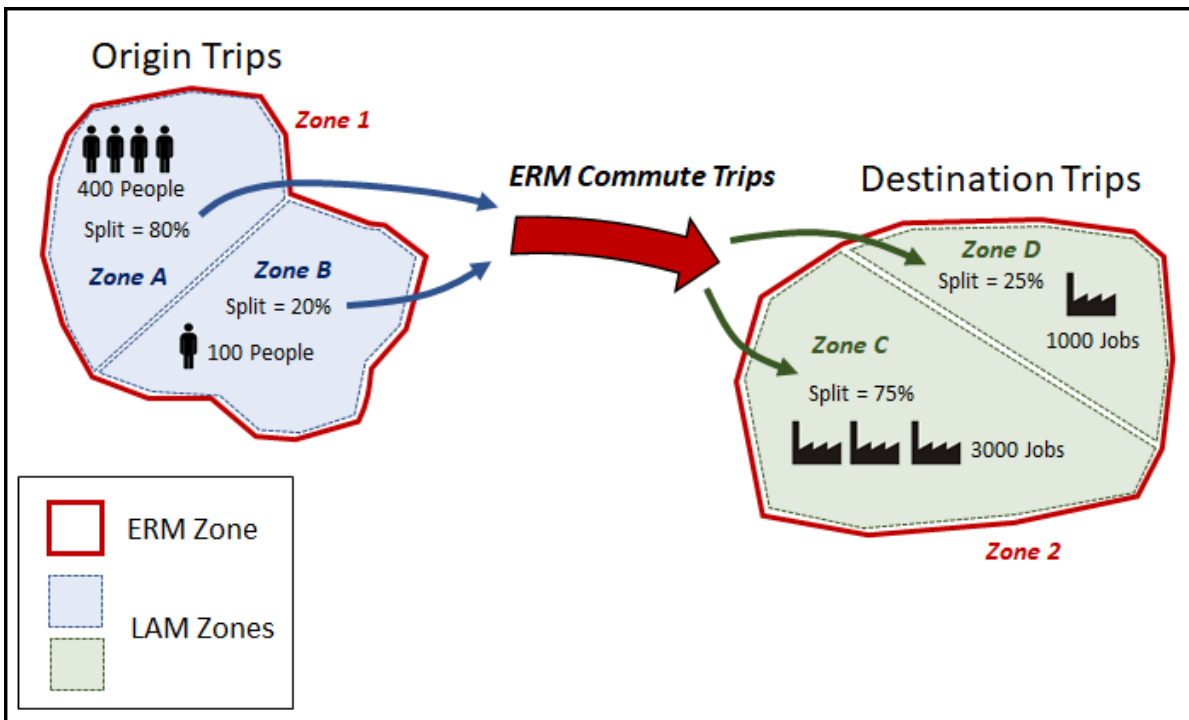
Origin Trips

Zone 1

400 People

Split = 80%

Zone A

Zone B

Split = 20%

100 People

ERM Commute Trips

Destination Trips

Zone D

Split = 25%

1000 Jobs

Zone C

Split = 75%

3000 Jobs

Zone 2

ERM Zone

LAM Zones